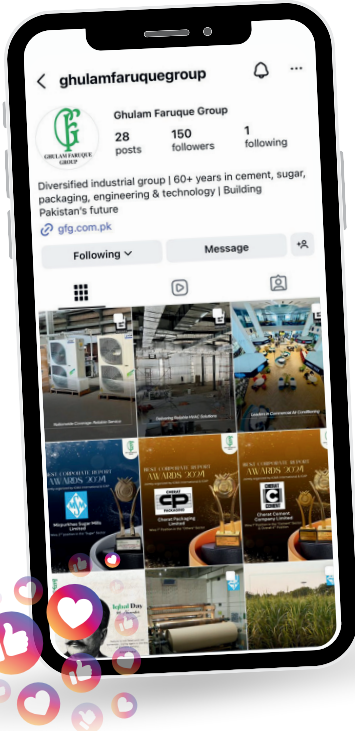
ghulamfaruquegroup

GF
GHULAM FARUQUE GROUP

Ghulam Faruque Group
28 posts
150 followers
1 following

Diversified industrial group | 60+ years in cement, sugar, packaging, engineering & technology | Building Pakistan's future

gfg.com.pk

Following
Message

Nationwide Coverage. Reliable Service
Delivering Reliable HVAC Solutions
Leaders in Commercial Air Conditioning

BEST CORPORATE REPORT AWARDS 2024
Mirpurkhas Sugar Mills Limited

BEST CORPORATE REPORT AWARDS 2024
CHERAT PACKAGING
Cherat Packaging Limited

BEST CORPORATE REPORT AWARDS 2024
CHERAT CEMENT
Cherat Cement Company Limited

Iqbal Day